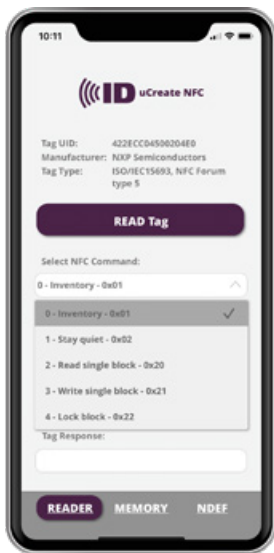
10:11

ID uCreate NFC

Tag UID: 422ECC04500204E0
Manufacturer: NXP Semiconductors
Tag Type: ISO/IEC15693, NFC Forum type 5

READ Tag

Select NFC Command:

0 - Inventory - 0x01

0 - Inventory - 0x01
1 - Stay quiet - 0x02
2 - Read single block - 0x20
3 - Write single block - 0x21
4 - Lock block - 0x22

Tag Response:

READER MEMORY NDEF